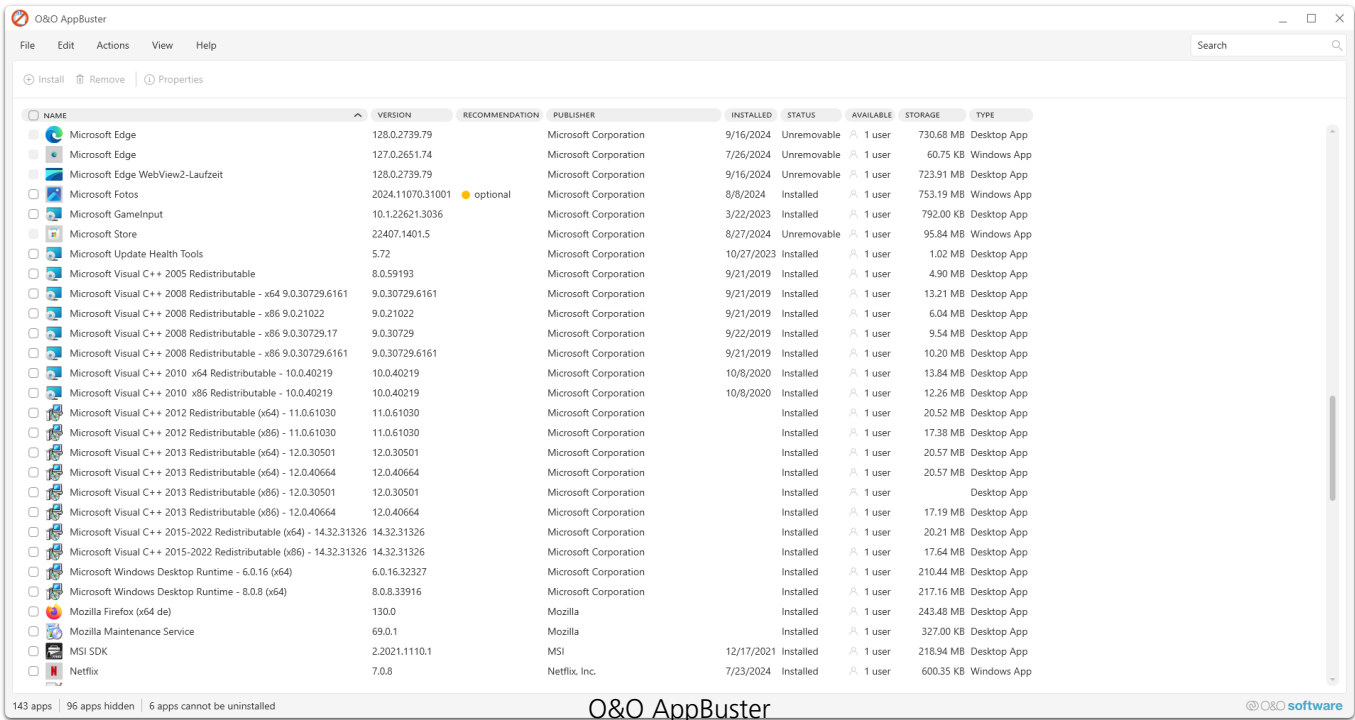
O&O AppBuster

File Edit Actions View Help

Search

Install Remove Properties

| NAME | VERSION | RECOMMENDATION | PUBLISHER | INSTALLED | STATUS | AVAILABLE | STORAGE | TYPE |
|---|---|---|---|---|---|---|---|---|
| Microsoft Edge | 128.0.2739.79 | | Microsoft Corporation | 9/16/2024 | Unremovable | 1 user | 730.68 MB | Desktop App |
| Microsoft Edge | 127.0.2651.74 | | Microsoft Corporation | 7/26/2024 | Unremovable | 1 user | 60.75 KB | Windows App |
| Microsoft Edge WebView2-Laufzeit | 128.0.2739.79 | | Microsoft Corporation | 9/16/2024 | Unremovable | 1 user | 723.91 MB | Desktop App |
| Microsoft Fotos | 2024.11070.31001 | optional | Microsoft Corporation | 8/8/2024 | Installed | 1 user | 753.19 MB | Windows App |
| Microsoft GameInput | 10.1.22621.3036 | | Microsoft Corporation | 3/22/2023 | Installed | 1 user | 792.00 KB | Desktop App |
| Microsoft Store | 22407.1401.5 | | Microsoft Corporation | 8/27/2024 | Unremovable | 1 user | 95.84 MB | Windows App |
| Microsoft Update Health Tools | 5.72 | | Microsoft Corporation | 10/27/2023 | Installed | 1 user | 1.02 MB | Desktop App |
| Microsoft Visual C++ 2005 Redistributable | 8.0.59193 | | Microsoft Corporation | 9/21/2019 | Installed | 1 user | 4.90 MB | Desktop App |
| Microsoft Visual C++ 2008 Redistributable - x64 9.0.30729.6161 | 9.0.30729.6161 | | Microsoft Corporation | 9/21/2019 | Installed | 1 user | 13.21 MB | Desktop App |
| Microsoft Visual C++ 2008 Redistributable - x86 9.0.21022 | 9.0.21022 | | Microsoft Corporation | 9/21/2019 | Installed | 1 user | 6.04 MB | Desktop App |
| Microsoft Visual C++ 2008 Redistributable - x86 9.0.30729.17 | 9.0.30729 | | Microsoft Corporation | 9/22/2019 | Installed | 1 user | 9.54 MB | Desktop App |
| Microsoft Visual C++ 2008 Redistributable - x86 9.0.30729.6161 | 9.0.30729.6161 | | Microsoft Corporation | 9/21/2019 | Installed | 1 user | 10.20 MB | Desktop App |
| Microsoft Visual C++ 2010 x64 Redistributable - 10.0.40219 | 10.0.40219 | | Microsoft Corporation | 10/8/2020 | Installed | 1 user | 13.84 MB | Desktop App |
| Microsoft Visual C++ 2010 x86 Redistributable - 10.0.40219 | 10.0.40219 | | Microsoft Corporation | 10/8/2020 | Installed | 1 user | 12.26 MB | Desktop App |
| Microsoft Visual C++ 2012 Redistributable (x64) - 11.0.61030 | 11.0.61030 | | Microsoft Corporation | | Installed | 1 user | 20.52 MB | Desktop App |
| Microsoft Visual C++ 2012 Redistributable (x86) - 11.0.61030 | 11.0.61030 | | Microsoft Corporation | | Installed | 1 user | 17.38 MB | Desktop App |
| Microsoft Visual C++ 2013 Redistributable (x64) - 12.0.30501 | 12.0.30501 | | Microsoft Corporation | | Installed | 1 user | 20.57 MB | Desktop App |
| Microsoft Visual C++ 2013 Redistributable (x64) - 12.0.40664 | 12.0.40664 | | Microsoft Corporation | | Installed | 1 user | 20.57 MB | Desktop App |
| Microsoft Visual C++ 2013 Redistributable (x86) - 12.0.30501 | 12.0.30501 | | Microsoft Corporation | | Installed | 1 user | | Desktop App |
| Microsoft Visual C++ 2013 Redistributable (x86) - 12.0.40664 | 12.0.40664 | | Microsoft Corporation | | Installed | 1 user | 17.19 MB | Desktop App |
| Microsoft Visual C++ 2015-2022 Redistributable (x64) - 14.32.31326 | 14.32.31326 | | Microsoft Corporation | | Installed | 1 user | 20.21 MB | Desktop App |
| Microsoft Visual C++ 2015-2022 Redistributable (x86) - 14.32.31326 | 14.32.31326 | | Microsoft Corporation | | Installed | 1 user | 17.64 MB | Desktop App |
| Microsoft Windows Desktop Runtime - 6.0.16 (x64) | 6.0.16.32327 | | Microsoft Corporation | | Installed | 1 user | 210.44 MB | Desktop App |
| Microsoft Windows Desktop Runtime - 8.0.8 (x64) | 8.0.8.33916 | | Microsoft Corporation | | Installed | 1 user | 217.16 MB | Desktop App |
| Mozilla Firefox (x64 de) | 130.0 | | Mozilla | | Installed | 1 user | 243.48 MB | Desktop App |
| Mozilla Maintenance Service | 69.0.1 | | Mozilla | | Installed | 1 user | 327.00 KB | Desktop App |
| MSI SDK | 2.2021.1110.1 | | MSI | 12/17/2021 | Installed | 1 user | 218.94 MB | Desktop App |
| Netflix | 7.0.8 | | Netflix, Inc. | 7/23/2024 | Installed | 1 user | 600.35 KB | Windows App |

143 apps | 96 apps hidden | 6 apps cannot be uninstalled

O&O AppBuster

O&O software